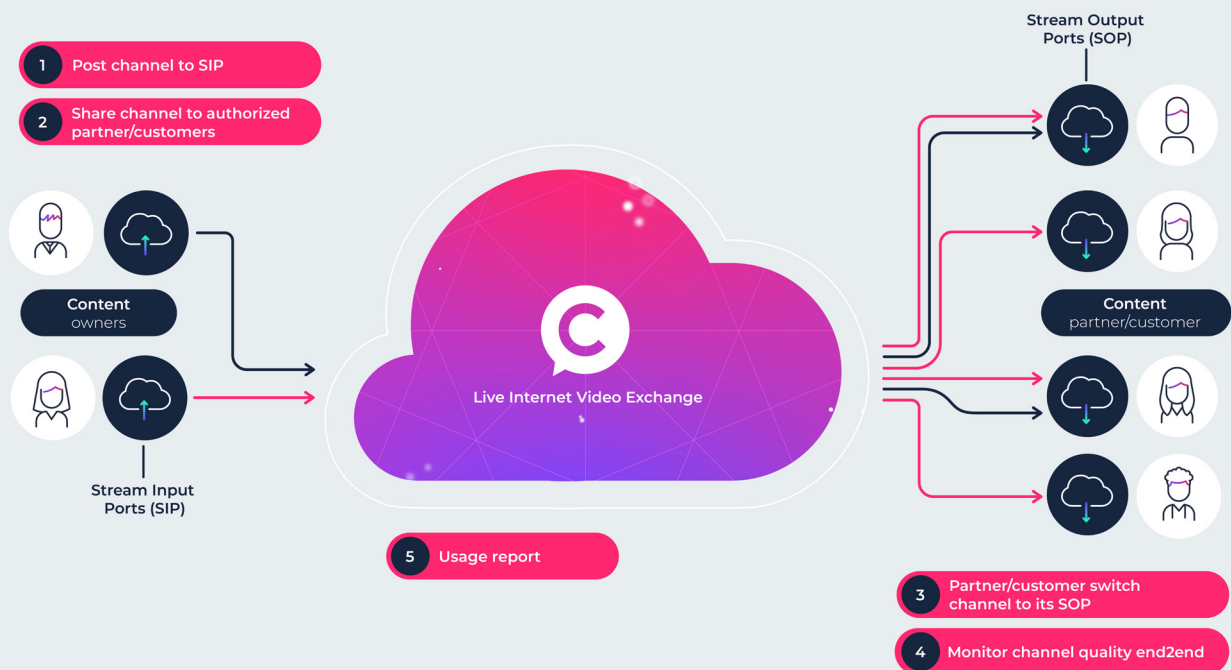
1 Post channel to SIP

2 Share channel to authorized partner/customers

Content owners

Stream Input Ports (SIP)

Live Internet Video Exchange

5 Usage report

Stream Output Ports (SOP)

Content partner/customer

3 Partner/customer switch channel to its SOP

4 Monitor channel quality end2end